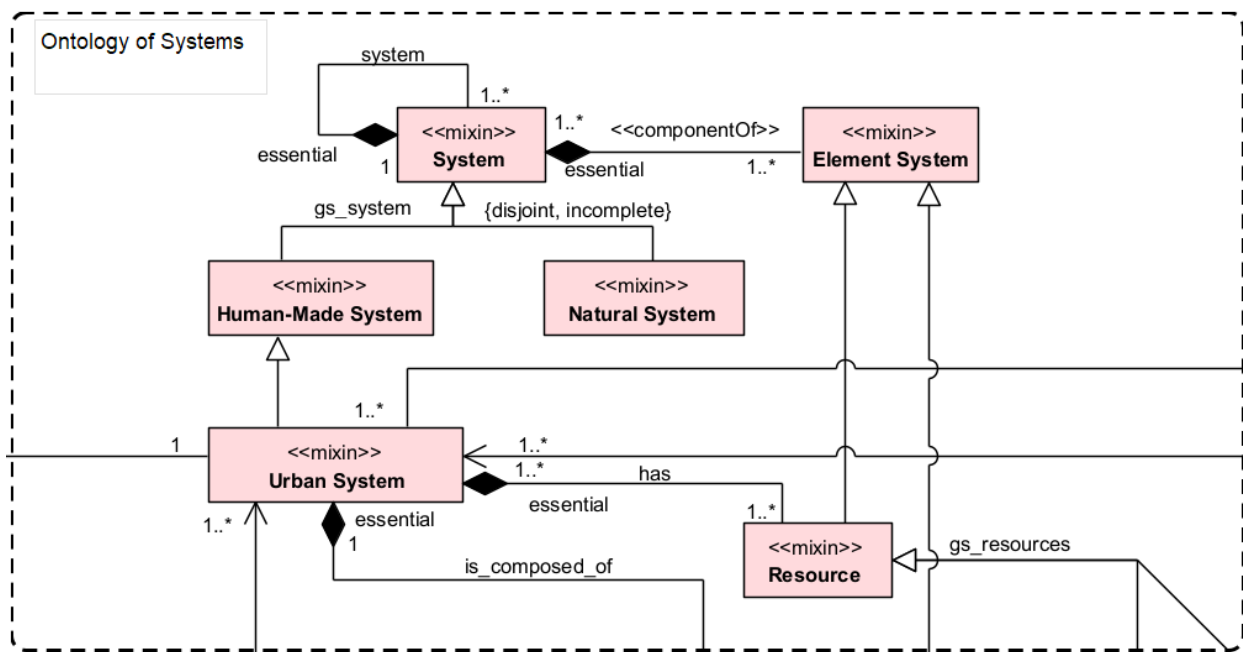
Ontology of Systems

system

1..*

essential

1

<<mixin>>
**System**

1..*

<<componentOf>>

essential

1..*

<<mixin>>
**Element System**

gs_system

{disjoint, incomplete}

<<mixin>>
**Human-Made System**

<<mixin>>
**Natural System**

1..*

1

<<mixin>>
**Urban System**

1..*

1..*

has

essential

1..*

essential

1

1..*

is_composed_of

<<mixin>>
**Resource**

gs_resources